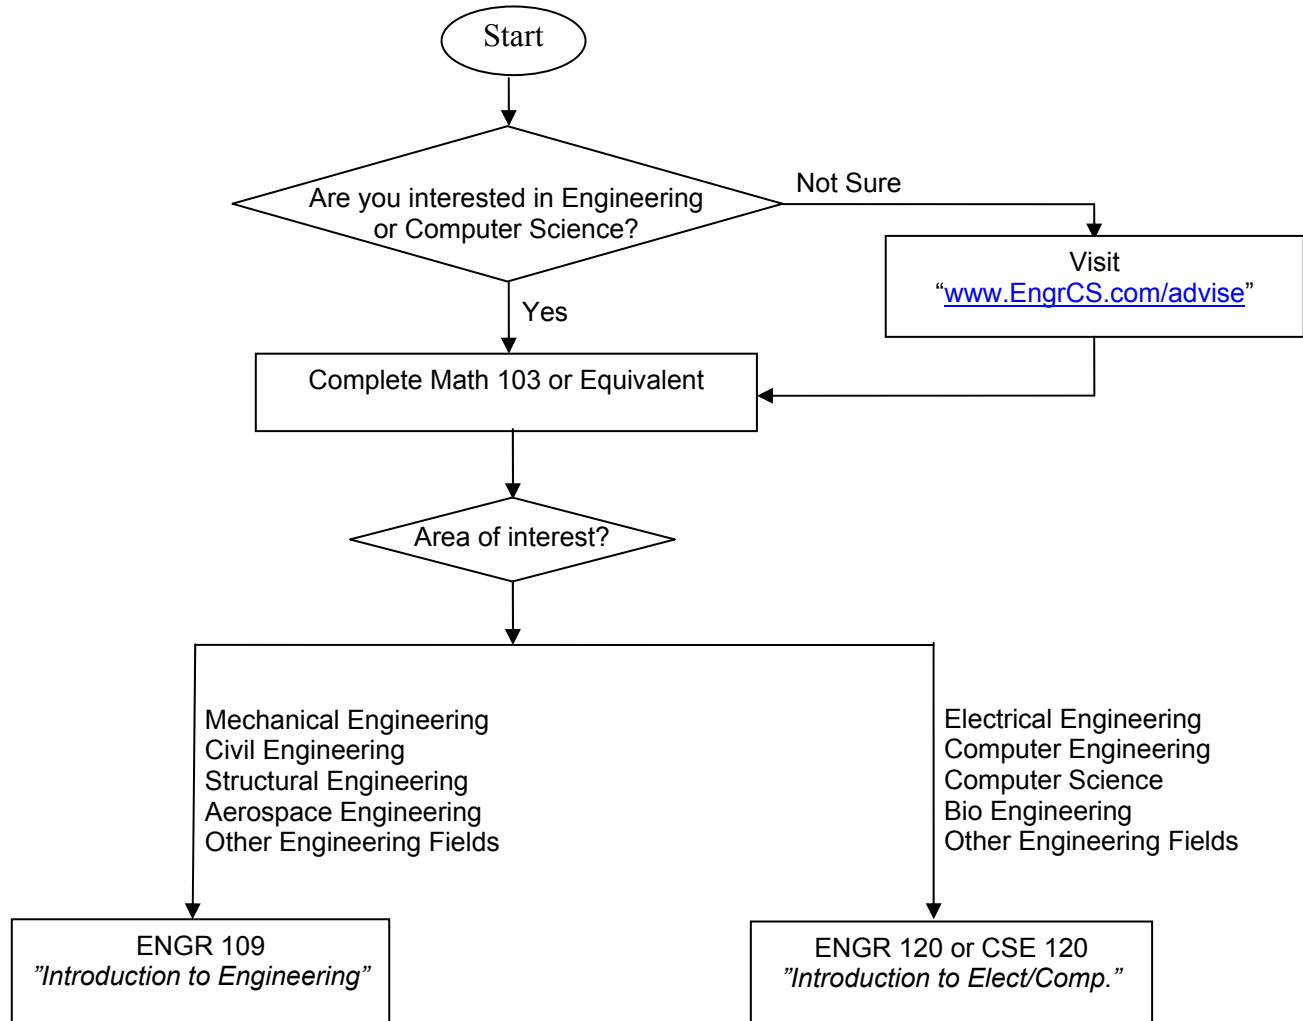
Start

Are you interested in Engineering or Computer Science?

Not Sure

Visit "www.EngrCS.com/advise"

Yes

Complete Math 103 or Equivalent

Area of interest?

Mechanical Engineering
Civil Engineering
Structural Engineering
Aerospace Engineering
Other Engineering Fields

Electrical Engineering
Computer Engineering
Computer Science
Bio Engineering
Other Engineering Fields

ENGR 109
"Introduction to Engineering"

ENGR 120 or CSE 120
"Introduction to Elect/Comp."